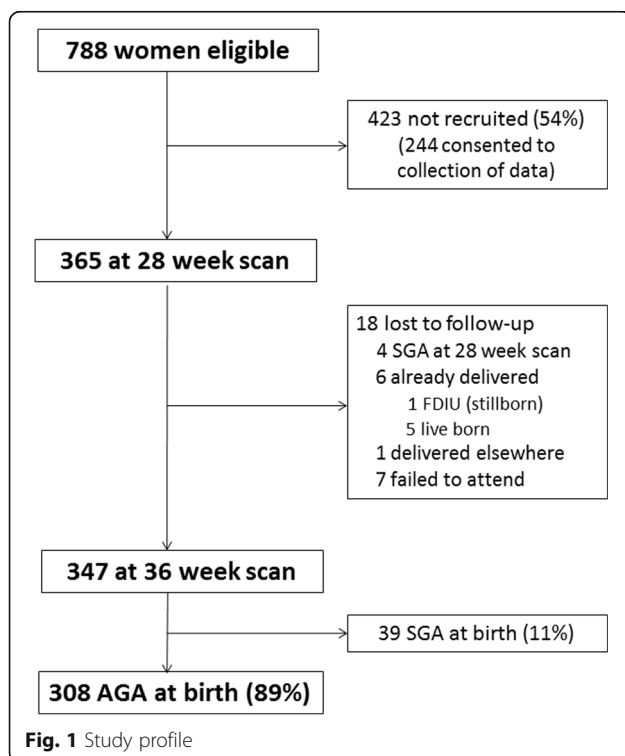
788 women eligible

423 not recruited (54%)
(244 consented to collection of data)

365 at 28 week scan

18 lost to follow-up
4 SGA at 28 week scan
6 already delivered
1 FDIU (stillborn)
5 live born
1 delivered elsewhere
7 failed to attend

347 at 36 week scan

39 SGA at birth (11%)

308 AGA at birth (89%)

Fig. 1 Study profile